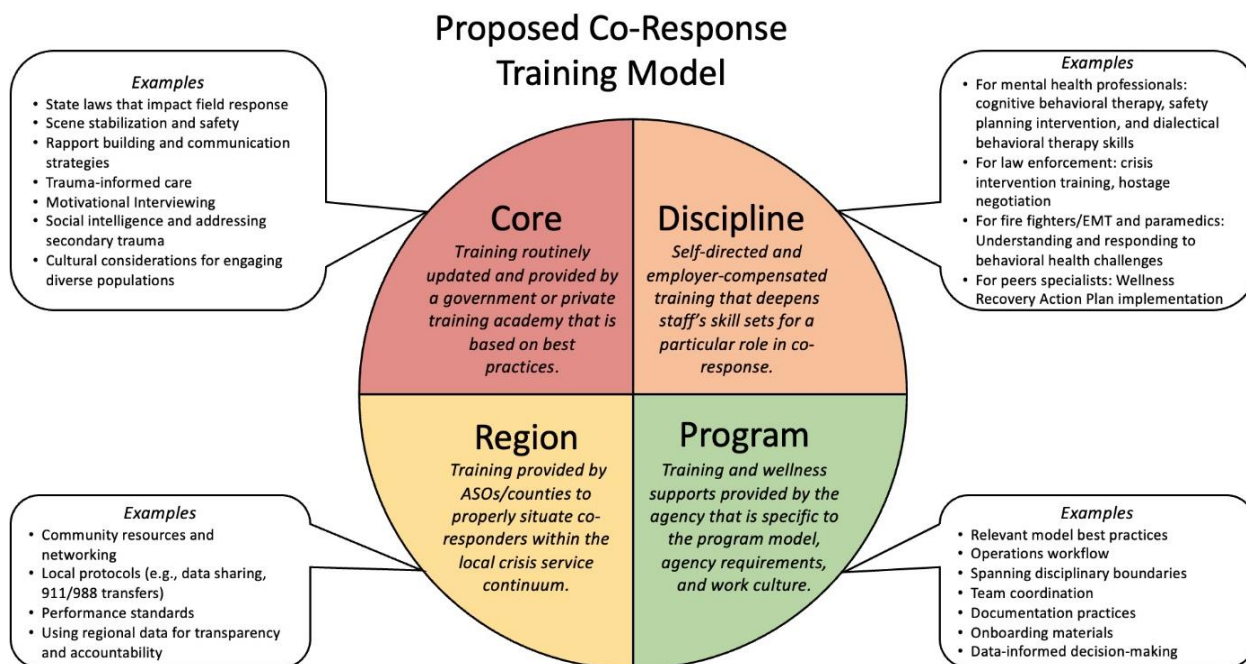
Proposed Co-Response Training Model

Examples
• State laws that impact field response
• Scene stabilization and safety
• Rapport building and communication strategies
• Trauma-informed care
• Motivational Interviewing
• Social intelligence and addressing secondary trauma
• Cultural considerations for engaging diverse populations

Examples
• For mental health professionals: cognitive behavioral therapy, safety planning intervention, and dialectical behavioral therapy skills
• For law enforcement: crisis intervention training, hostage negotiation
• For fire fighters/EMT and paramedics: Understanding and responding to behavioral health challenges
• For peers specialists: Wellness Recovery Action Plan implementation

Core
Training routinely updated and provided by a government or private training academy that is based on best practices.

Discipline
Self-directed and employer-compensated training that deepens staff's skill sets for a particular role in co-response.

Region
Training provided by ASOs/counties to properly situate co-responders within the local crisis service continuum.

Program
Training and wellness supports provided by the agency that is specific to the program model, agency requirements, and work culture.

Examples
• Community resources and networking
• Local protocols (e.g., data sharing, 911/988 transfers)
• Performance standards
• Using regional data for transparency and accountability

Examples
• Relevant model best practices
• Operations workflow
• Spanning disciplinary boundaries
• Team coordination
• Documentation practices
• Onboarding materials
• Data-informed decision-making